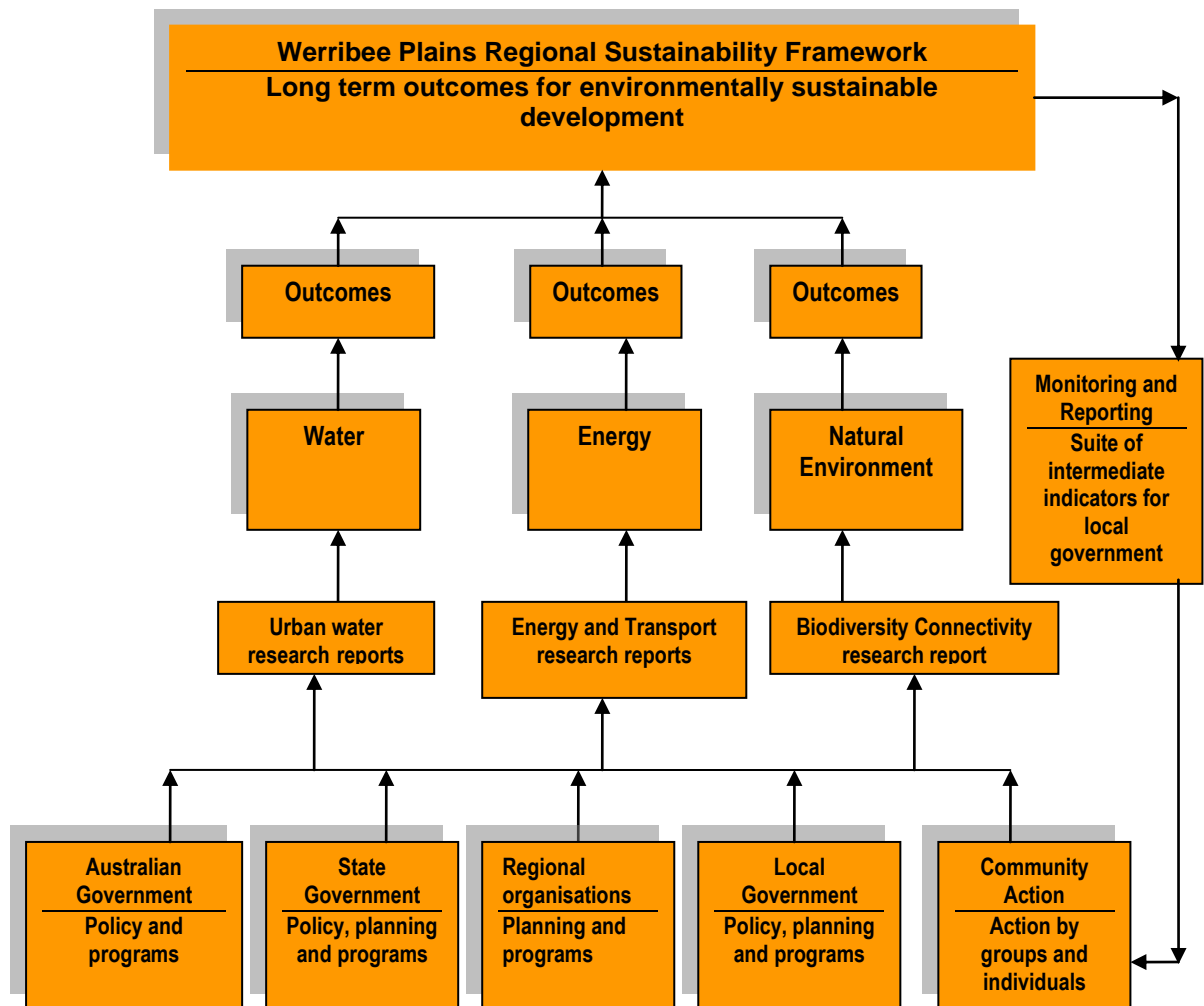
Werribee Plains Regional Sustainability Framework

Long term outcomes for environmentally sustainable development

Outcomes

Outcomes

Outcomes

Water

Energy

Natural Environment

Monitoring and Reporting

Suite of intermediate indicators for local government

Urban water research reports

Energy and Transport research reports

Biodiversity Connectivity research report

Australian Government

Policy and programs

State Government

Policy, planning and programs

Regional organisations

Planning and programs

Local Government

Policy, planning and programs

Community Action

Action by groups and individuals